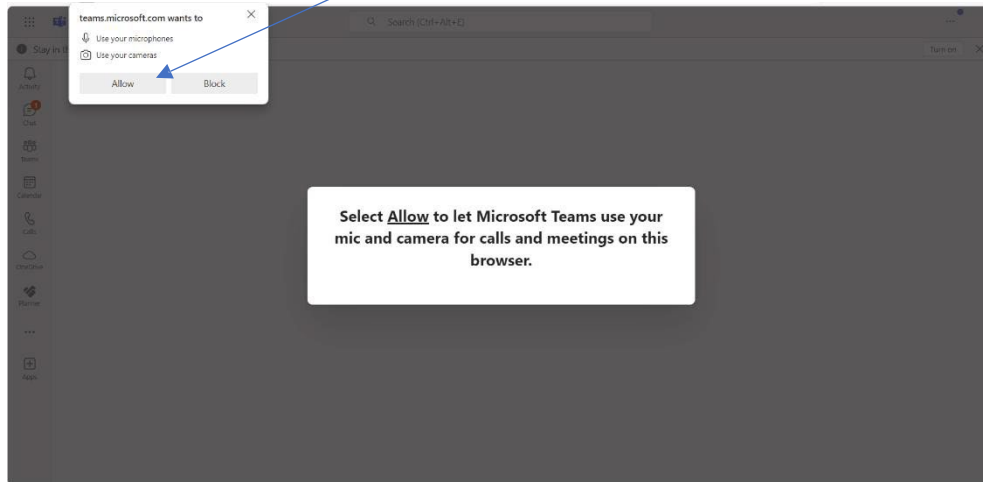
teams.microsoft.com wants to
Use your microphones
Use your cameras
Allow
Block

Search (Ctrl+Alt+E)

Stay in t
Turn on

Activity
Chat
Teams
Calendar
Calls
OneDrive
Planner
...
Apps

Select Allow to let Microsoft Teams use your mic and camera for calls and meetings on this browser.